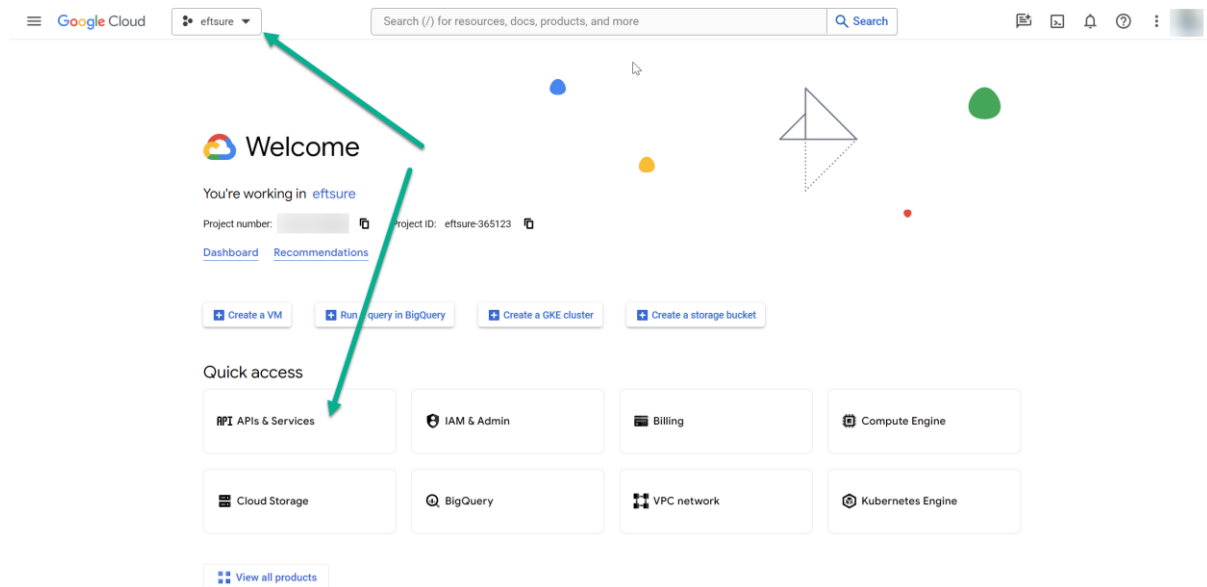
Google Cloud eftsure

Search (/) for resources, docs, products, and more Search

Welcome

You're working in eftsure

Project number: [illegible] Project ID: eftsure-365123

Dashboard Recommendations

Create a VM Run query in BigQuery Create a GKE cluster Create a storage bucket

Quick access

API APIs & Services

IAM & Admin

Billing

Compute Engine

Cloud Storage

BigQuery

VPC network

Kubernetes Engine

View all products